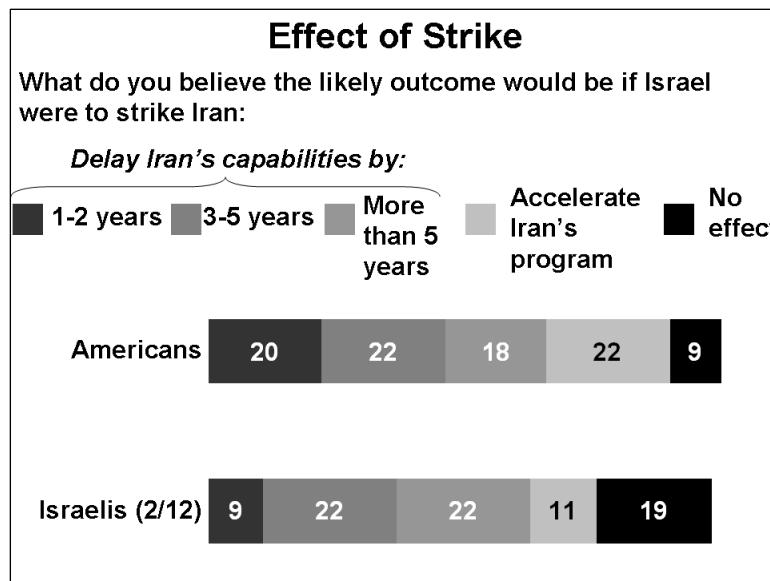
Effect of Strike

What do you believe the likely outcome would be if Israel were to strike Iran:

Delay Iran's capabilities by:

1-2 years

3-5 years

More than 5 years

Accelerate Iran's program

No effec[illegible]

| | 1-2 years | 3-5 years | More than 5 years | Accelerate Iran's program | No effect |
|---|---|---|---|---|---|
| Americans | 20 | 22 | 18 | 22 | 9 |
| Israelis (2/12) | 9 | 22 | 22 | 11 | 19 |